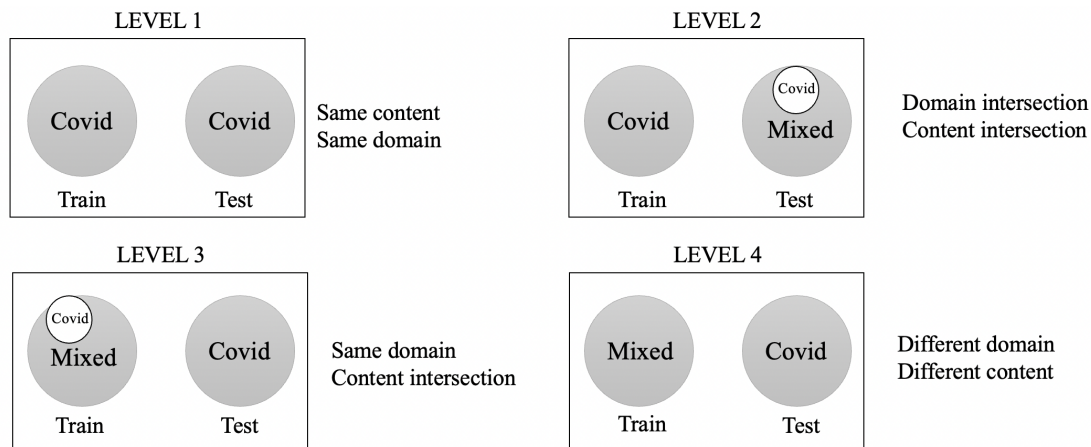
LEVEL 1

Covid

Covid

Train

Test

Same content
Same domain

LEVEL 2

Covid

Covid

Mixed

Train

Test

Domain intersection
Content intersection

LEVEL 3

Covid

Mixed

Covid

Train

Test

Same domain
Content intersection

LEVEL 4

Mixed

Covid

Train

Test

Different domain
Different content